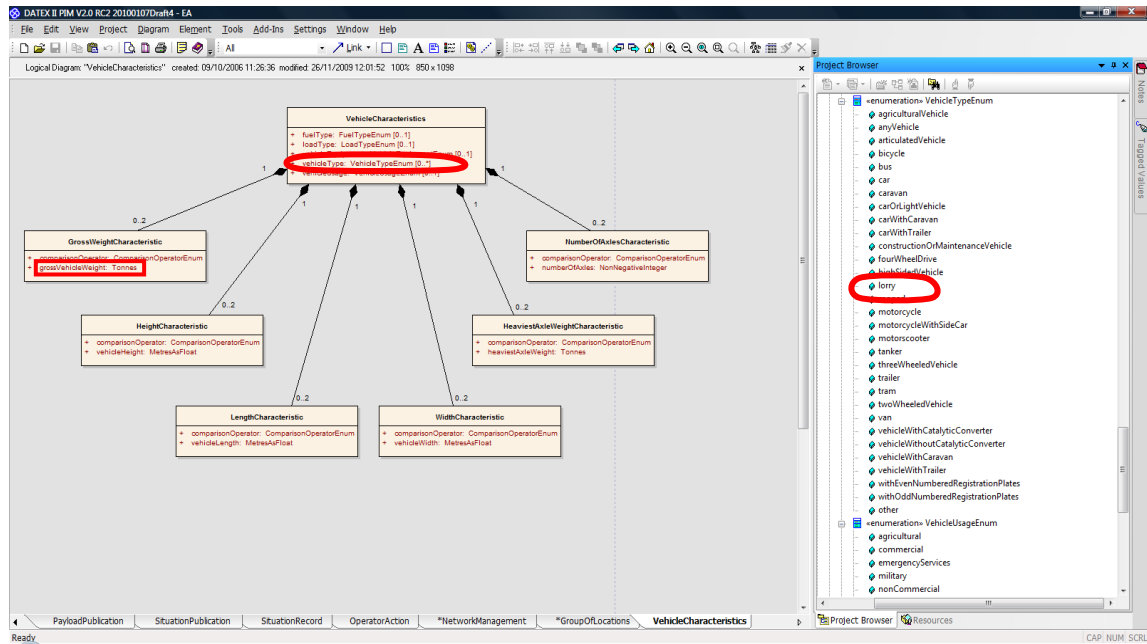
DATEX II PIM V2.0 RC2 20100107Draft4 - EA

File Edit View Project Diagram Element Tools Add-Ins Settings Window Help

All

Link

Logical Diagram: "VehicleCharacteristics" created: 09/10/2006 11:26:36 modified: 26/11/2009 12:01:52 100% 850 x 1098

VehicleCharacteristics
+ fuelType: FuelTypeEnum [0..1]
+ loadType: LoadTypeEnum [0..1]
+ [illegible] [0..1]
+ vehicleType: VehicleTypeEnum [0..*]
+ vehicleUsage: VehicleUsageEnum [0..1]

1 1 1 1 1 1

0..2 0..2 0..2 0..2 0..2 0..2

GrossWeightCharacteristic
+ comparisonOperator: ComparisonOperatorEnum
+ grossVehicleWeight: Tonnes

NumberOfAxlesCharacteristic
+ comparisonOperator: ComparisonOperatorEnum
+ numberOfAxles: NonNegativeInteger

HeightCharacteristic
+ comparisonOperator: ComparisonOperatorEnum
+ vehicleHeight: MetresAsFloat

HeaviestAxleWeightCharacteristic
+ comparisonOperator: ComparisonOperatorEnum
+ heaviestAxleWeight: Tonnes

LengthCharacteristic
+ comparisonOperator: ComparisonOperatorEnum
+ vehicleLength: MetresAsFloat

WidthCharacteristic
+ comparisonOperator: ComparisonOperatorEnum
+ vehicleWidth: MetresAsFloat

Project Browser

«enumeration» VehicleTypeEnum
agriculturalVehicle
anyVehicle
articulatedVehicle
bicycle
bus
car
caravan
carOrLightVehicle
carWithCaravan
carWithTrailer
constructionOrMaintenanceVehicle
fourWheelDrive
highSidedVehicle
lorry
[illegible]
motorcycle
motorcycleWithSideCar
motorscooter
tanker
threeWheeledVehicle
trailer
tram
twoWheeledVehicle
van
vehicleWithCatalyticConverter
vehicleWithoutCatalyticConverter
vehicleWithCaravan
vehicleWithTrailer
withEvenNumberedRegistrationPlates
withOddNumberedRegistrationPlates
other
«enumeration» VehicleUsageEnum
agricultural
commercial
emergencyServices
military
nonCommercial

Notes
Tagged Values

PayloadPublication SituationPublication SituationRecord OperatorAction *NetworkManagement *GroupOfLocations VehicleCharacteristics

Project Browser Resources

Ready
CAP NUM SCRL